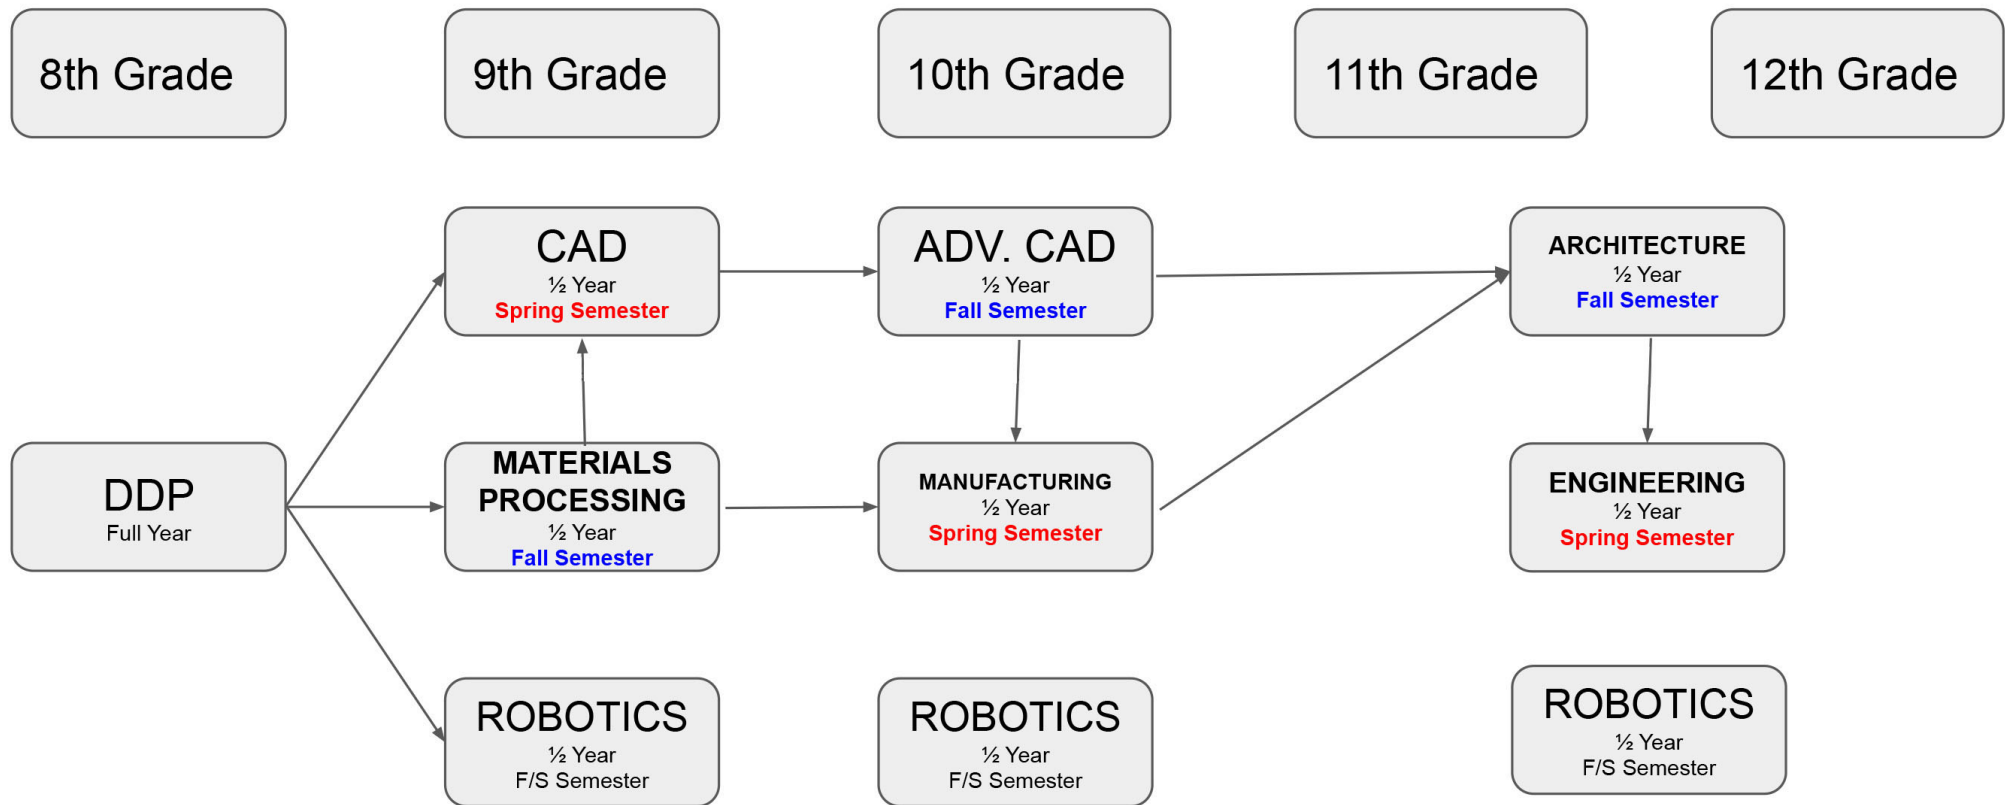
8th Grade

9th Grade

10th Grade

11th Grade

12th Grade

CAD
½ Year
Spring Semester

ADV. CAD
½ Year
Fall Semester

ARCHITECTURE
½ Year
Fall Semester

DDP
Full Year

MATERIALS PROCESSING
½ Year
Fall Semester

MANUFACTURING
½ Year
Spring Semester

ENGINEERING
½ Year
Spring Semester

ROBOTICS
½ Year
F/S Semester

ROBOTICS
½ Year
F/S Semester

ROBOTICS
½ Year
F/S Semester